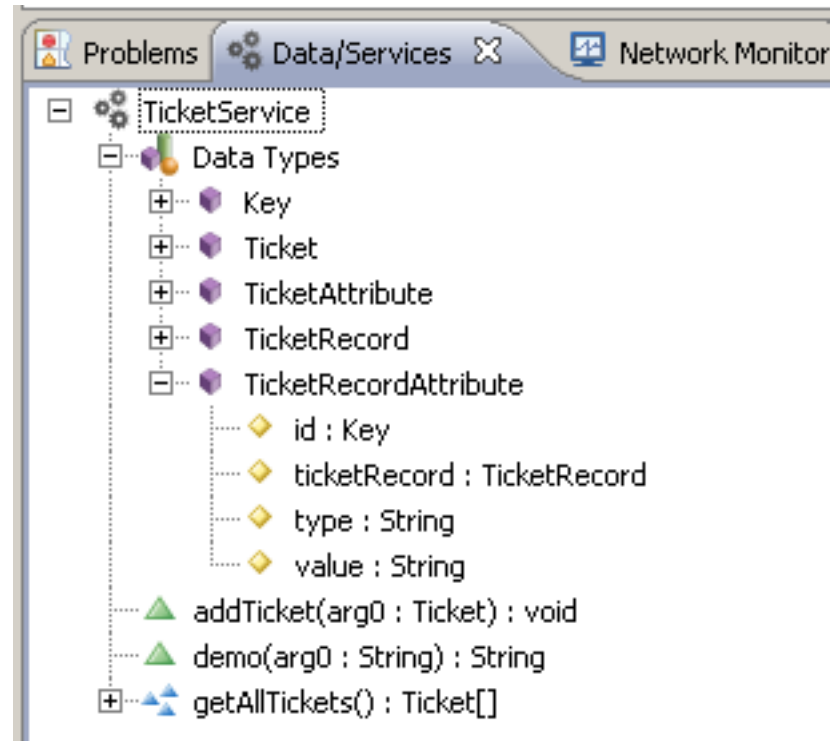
Problems Data/Services Network Monitor

TicketService
Data Types
Key
Ticket
TicketAttribute
TicketRecord
TicketRecordAttribute
id : Key
ticketRecord : TicketRecord
type : String
value : String
addTicket(arg0 : Ticket) : void
demo(arg0 : String) : String
getAllTickets() : Ticket[]